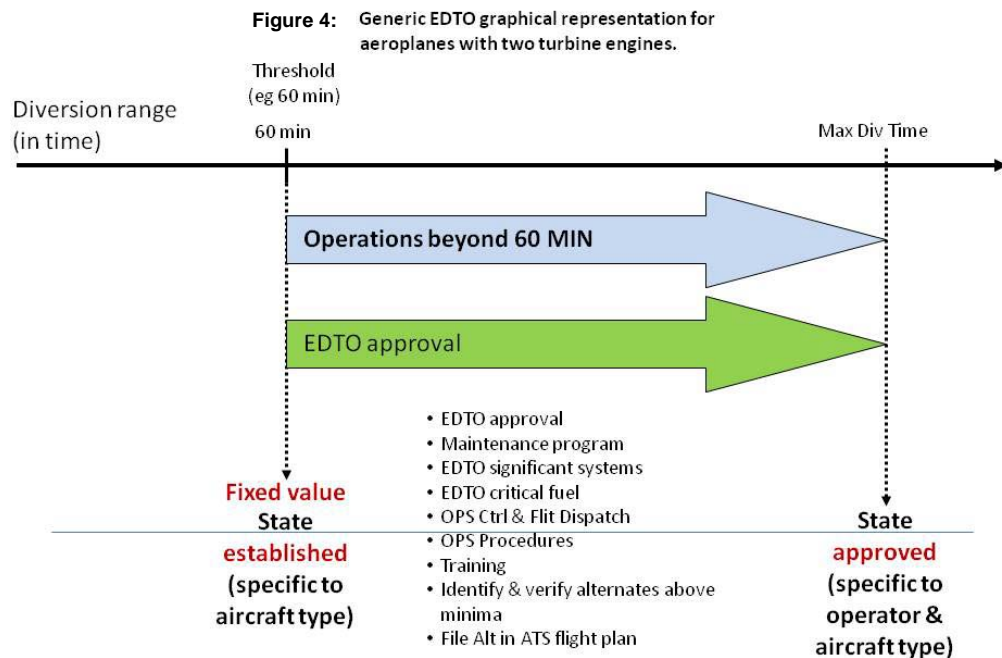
**Figure 4:** Generic EDTO graphical representation for aeroplanes with two turbine engines.

Threshold (eg 60 min)

Diversion range (in time)

60 min

Max Div Time

Operations beyond 60 MIN

EDTO approval

- EDTO approval
- Maintenance program
- EDTO significant systems
- EDTO critical fuel
- OPS Ctrl & Flit Dispatch
- OPS Procedures
- Training
- Identify & verify alternates above minima
- File Alt in ATS flight plan

Fixed value State established (specific to aircraft type)

State approved (specific to operator & aircraft type)